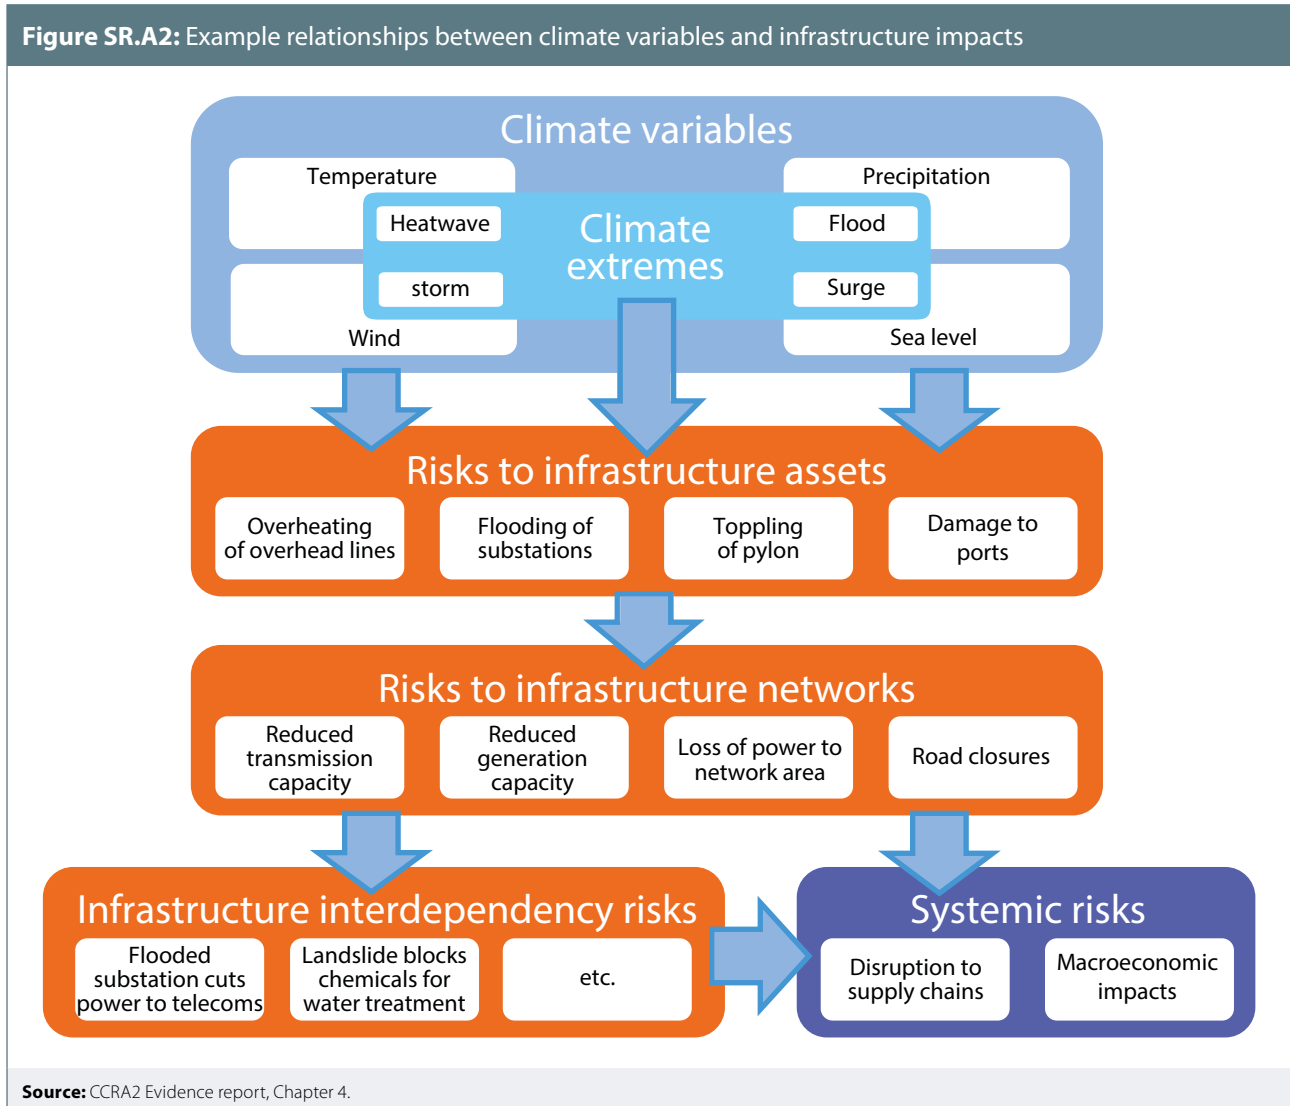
**Figure SR.A2:** Example relationships between climate variables and infrastructure impacts

Climate variables

Temperature

Precipitation

Heatwave

Climate extremes

Flood

storm

Surge

Wind

Sea level

Risks to infrastructure assets

Overheating of overhead lines

Flooding of substations

Toppling of pylon

Damage to ports

Risks to infrastructure networks

Reduced transmission capacity

Reduced generation capacity

Loss of power to network area

Road closures

Infrastructure interdependency risks

Flooded substation cuts power to telecoms

Landslide blocks chemicals for water treatment

etc.

Systemic risks

Disruption to supply chains

Macroeconomic impacts

**Source:** CCRA2 Evidence report, Chapter 4.